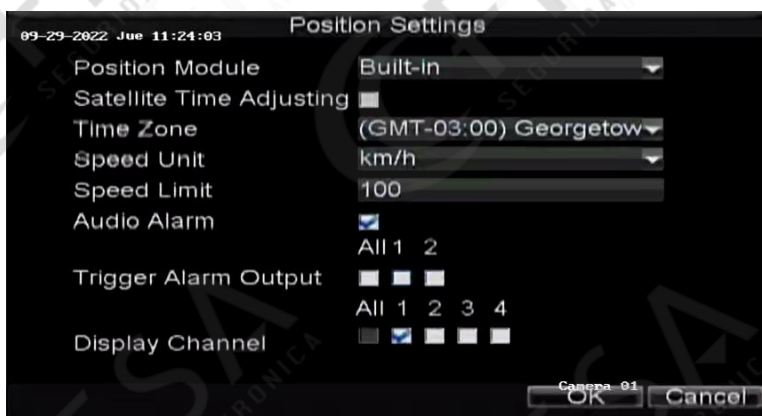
09-29-2022 Jue 11:24:03

Position Settings

Position Module Built-in
Satellite Time Adjusting
Time Zone (GMT-03:00) Georgetow
Speed Unit km/h
Speed Limit 100
Audio Alarm
All 1 2
Trigger Alarm Output
All 1 2 3 4
Display Channel

Camera 01
OK Cancel